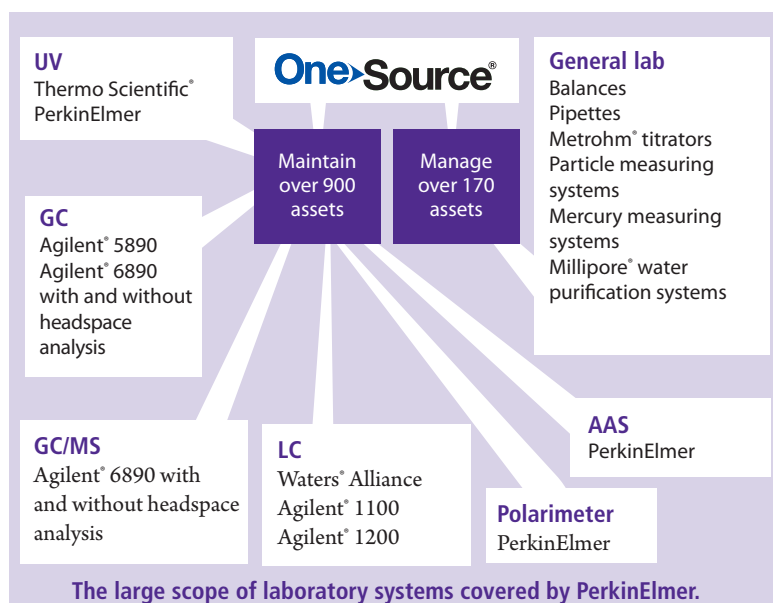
UV
Thermo Scientific®
PerkinElmer

OneSource®

Maintain over 900 assets

Manage over 170 assets

General lab
Balances
Pipettes
Metrohm® titrators
Particle measuring systems
Mercury measuring systems
Millipore® water purification systems

GC
Agilent® 5890
Agilent® 6890
with and without headspace analysis

AAS
PerkinElmer

GC/MS
Agilent® 6890 with and without headspace analysis

LC
Waters® Alliance
Agilent® 1100
Agilent® 1200

Polarimeter
PerkinElmer

The large scope of laboratory systems covered by PerkinElmer.